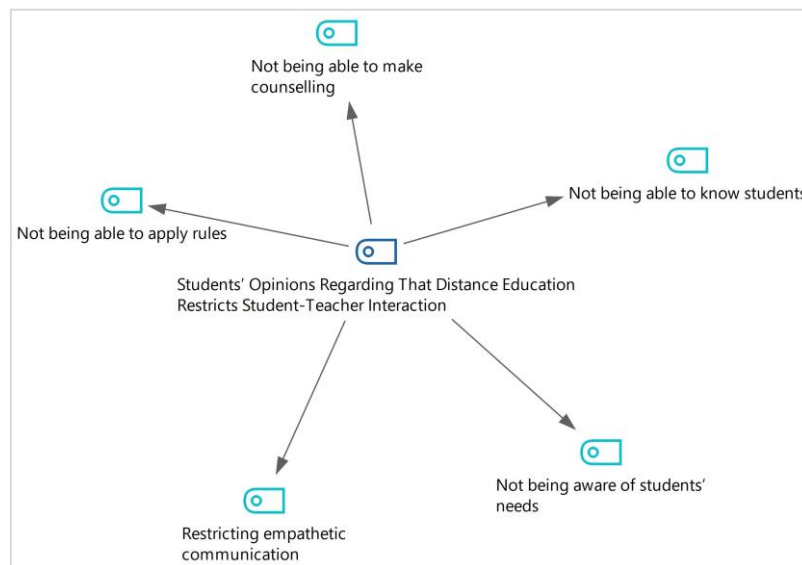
Not being able to make counselling

Not being able to know students

Not being able to apply rules

Students' Opinions Regarding That Distance Education Restricts Student-Teacher Interaction

Restricting empathetic communication

Not being aware of students' needs